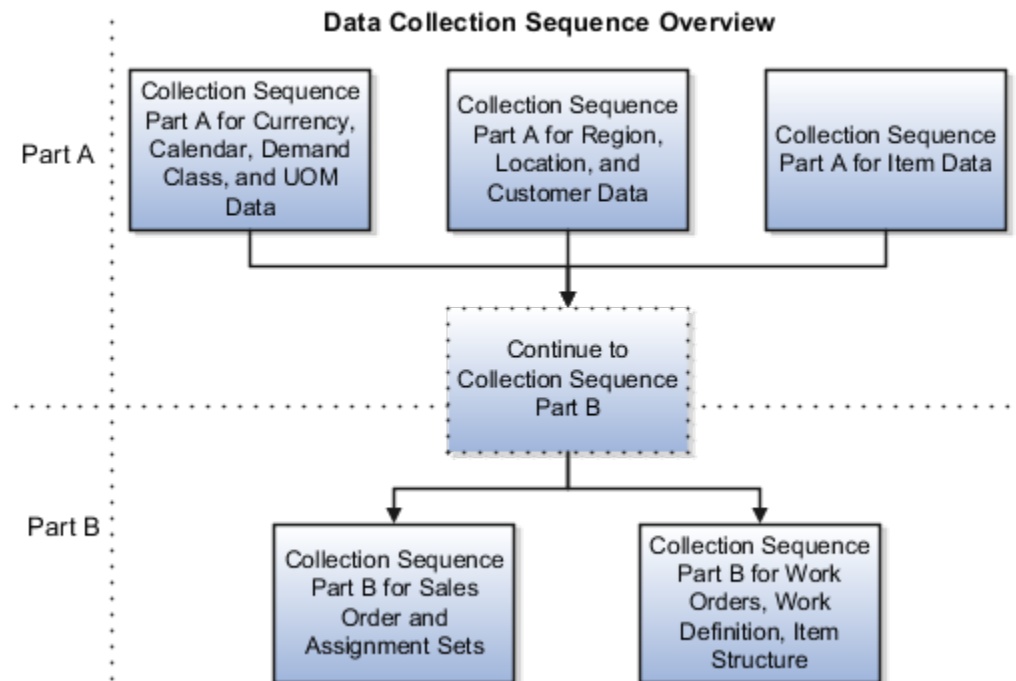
Data Collection Sequence Overview

Part A

Collection Sequence Part A for Currency, Calendar, Demand Class, and UOM Data

Collection Sequence Part A for Region, Location, and Customer Data

Collection Sequence Part A for Item Data

Continue to Collection Sequence Part B

Part B

Collection Sequence Part B for Sales Order and Assignment Sets

Collection Sequence Part B for Work Orders, Work Definition, Item Structure